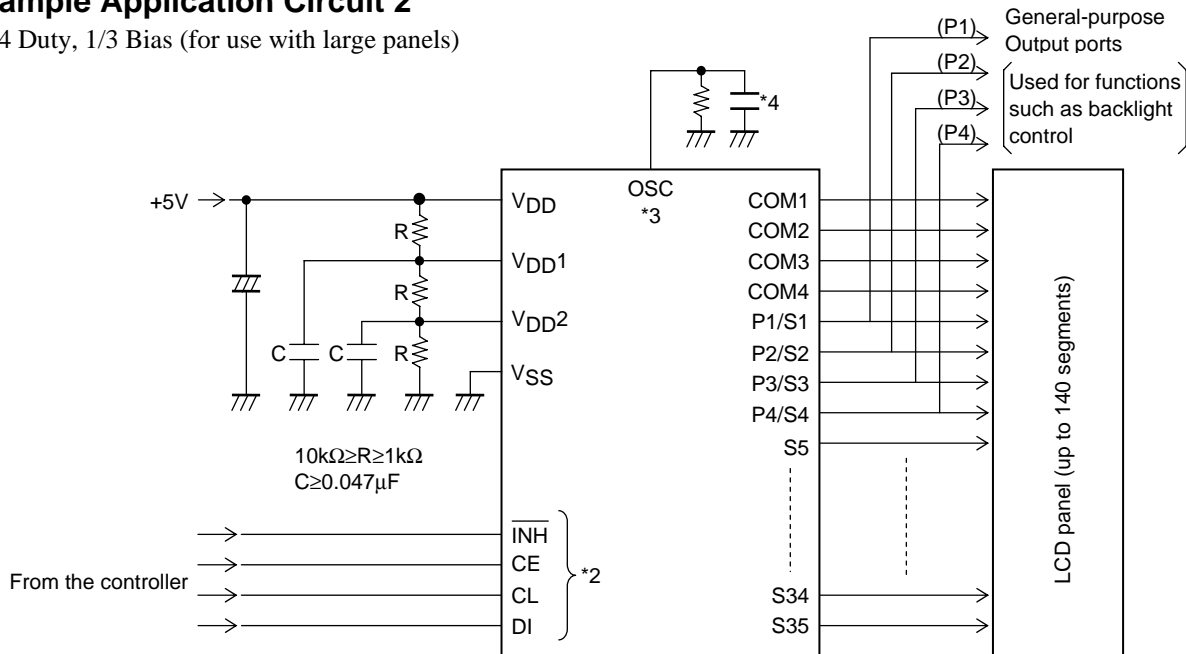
ample Application Circuit 2
4 Duty, 1/3 Bias (for use with large panels)

(P1)
(P2)
(P3)
(P4)
General-purpose Output ports
Used for functions such as backlight control

*4

+5V

R
R
R
C
C

$V_{DD}$
$V_{DD}1$
$V_{DD}2$
$V_{SS}$

OSC
*3

COM1
COM2
COM3
COM4
P1/S1
P2/S2
P3/S3
P4/S4
S5
S34
S35

LCD panel (up to 140 segments)

10kΩ≥R≥1kΩ
C≥0.047μF

From the controller

$\overline{INH}$
CE
CL
DI
*2